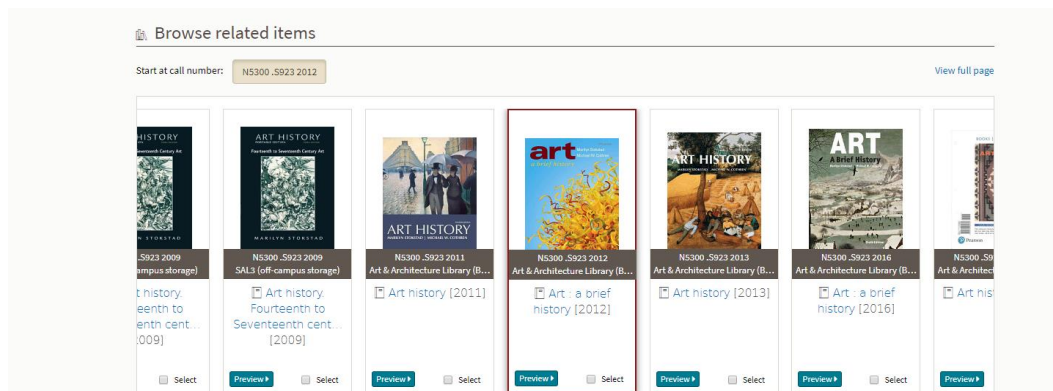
Browse related items

Start at call number: N5300 .S923 2012

View full page

HISTORY
N5300 .S923 2009
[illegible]ampus storage)
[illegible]t history. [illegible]teenth to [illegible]enth cent... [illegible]009]
Select

ART HISTORY
Fourteenth to Seventeenth Century Art
MARILYN STOKSTAD
N5300 .S923 2009
SAL3 (off-campus storage)
Art history. Fourteenth to Seventeenth cent... [2009]
Preview
Select

ART HISTORY
MARILYN STOKSTAD | MICHAEL W. COTHREN
N5300 .S923 2011
Art & Architecture Library (B...
Art history [2011]
Preview
Select

art
a brief history
Marilyn Stokstad
Michael W. Cothren
N5300 .S923 2012
Art & Architecture Library (B...
Art : a brief history [2012]
Preview
Select

ART HISTORY
MARILYN STOKSTAD | MICHAEL W. COTHREN
N5300 .S923 2013
Art & Architecture Library (B...
Art history [2013]
Preview
Select

ART
A Brief History
N5300 .S923 2016
Art & Architecture Library (B...
Art : a brief history [2016]
Preview
Select

N5300 .S9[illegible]
Art & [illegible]
Art his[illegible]
Preview